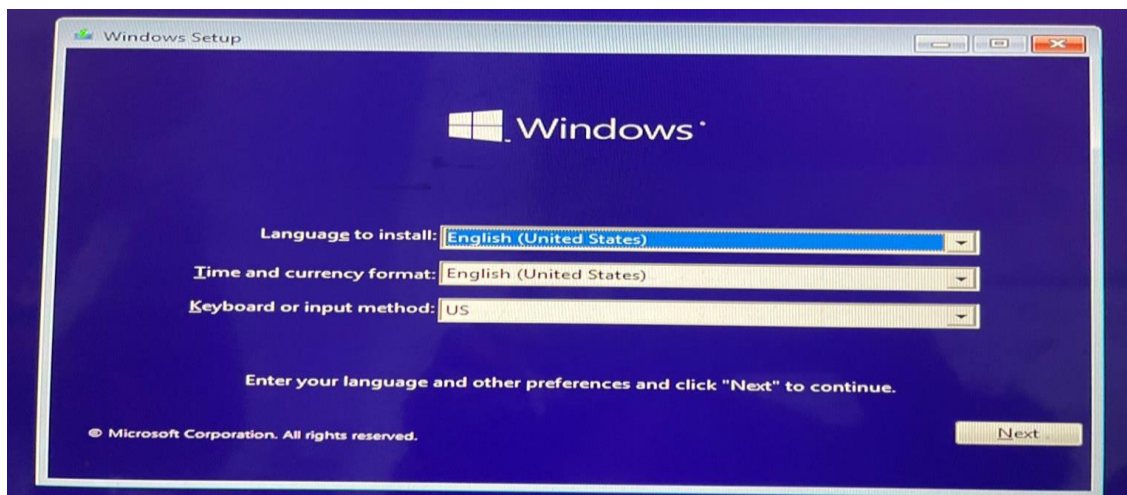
Windows Setup

Windows

Language to install: English (United States)

Time and currency format: English (United States)

Keyboard or input method: US

Enter your language and other preferences and click "Next" to continue.

© Microsoft Corporation. All rights reserved.

Next